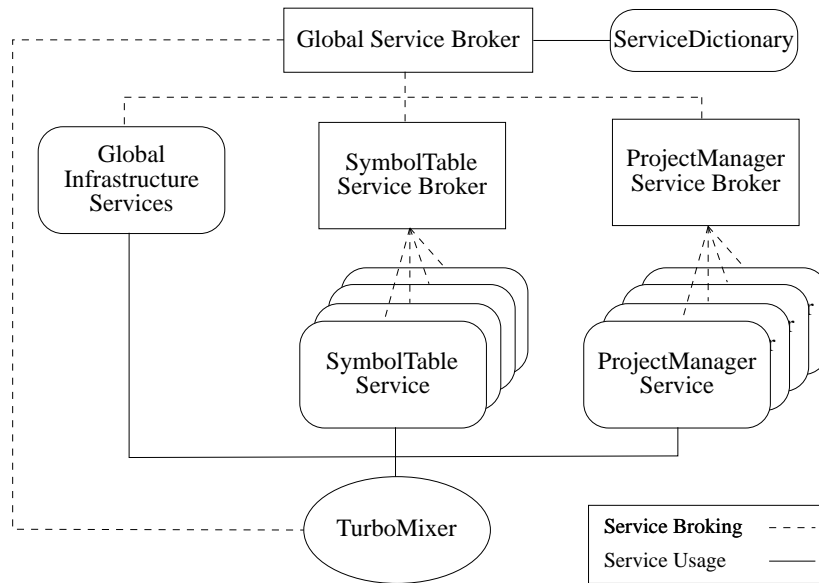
Global Service Broker

ServiceDictionary

Global Infrastructure Services

SymbolTable Service Broker

ProjectManager Service Broker

SymbolTable Service

ProjectManager Service

TurboMixer

Service Broking

Service Usage